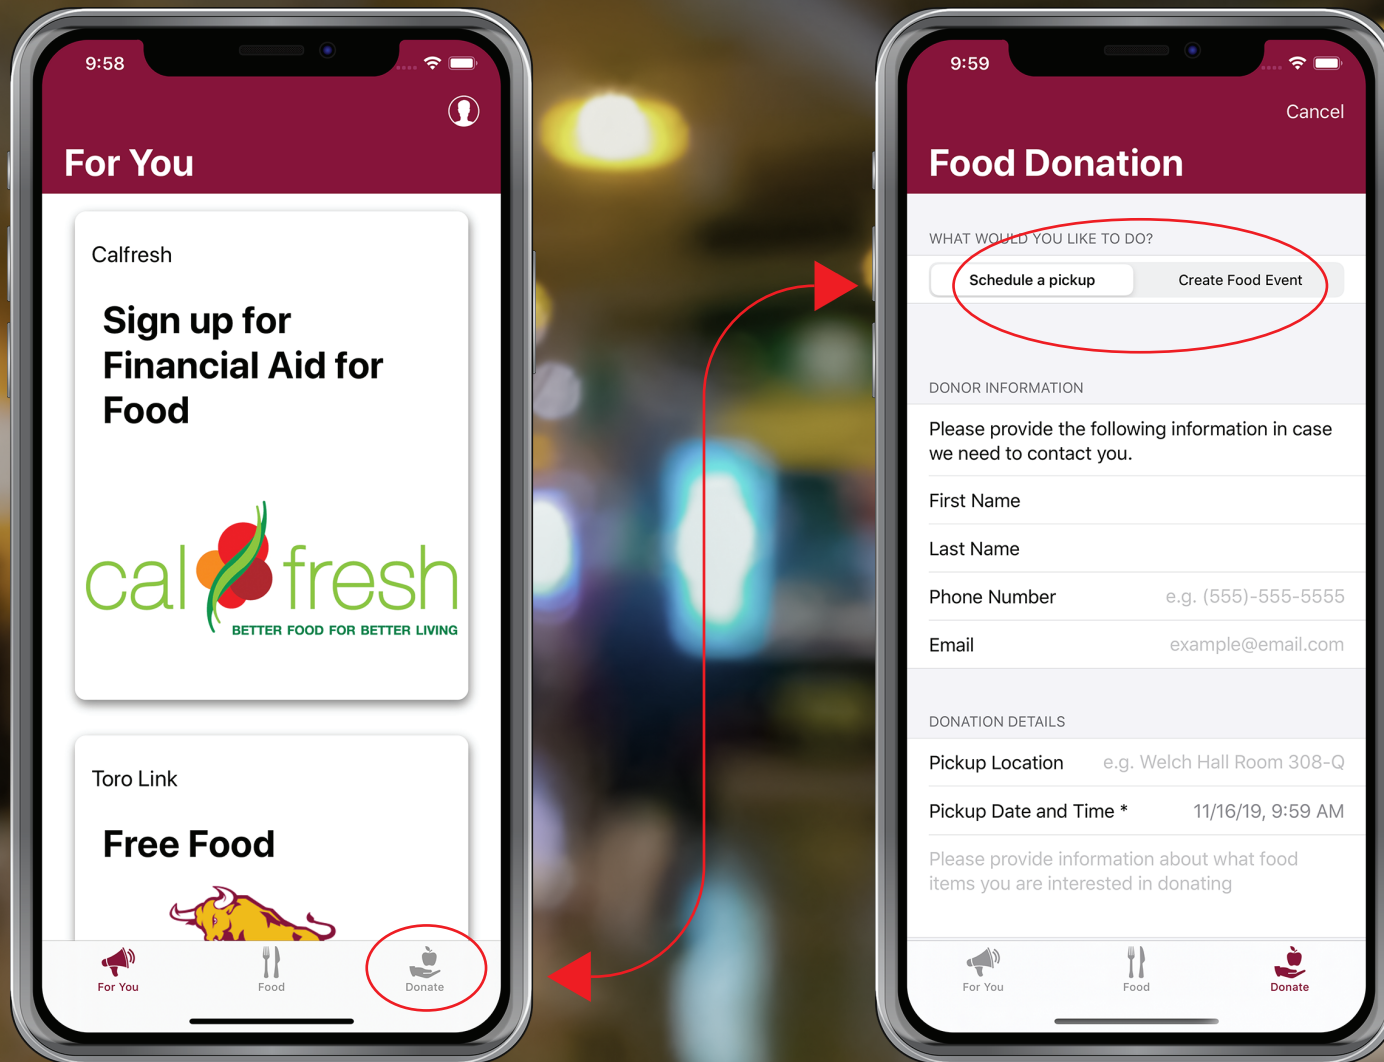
9:58

For You

Calfresh

Sign up for Financial Aid for Food

cal fresh
BETTER FOOD FOR BETTER LIVING

Toro Link

Free Food

For You
Food
Donate

9:59

Cancel

Food Donation

WHAT WOULD YOU LIKE TO DO?

Schedule a pickup
Create Food Event

DONOR INFORMATION

Please provide the following information in case we need to contact you.

First Name

Last Name

Phone Number e.g. (555)-555-5555

Email example@email.com

DONATION DETAILS

Pickup Location e.g. Welch Hall Room 308-Q

Pickup Date and Time * 11/16/19, 9:59 AM

Please provide information about what food items you are interested in donating

For You
Food
Donate